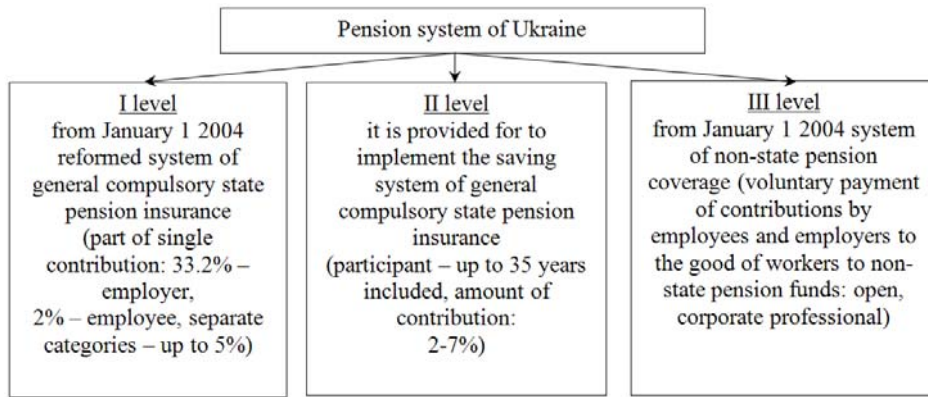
Pension system of Ukraine

I level
from January 1 2004 reformed system of general compulsory state pension insurance (part of single contribution: 33.2% – employer, 2% – employee, separate categories – up to 5%)

II level
it is provided for to implement the saving system of general compulsory state pension insurance (participant – up to 35 years included, amount of contribution: 2-7%)

III level
from January 1 2004 system of non-state pension coverage (voluntary payment of contributions by employees and employers to the good of workers to non-state pension funds: open, corporate professional)